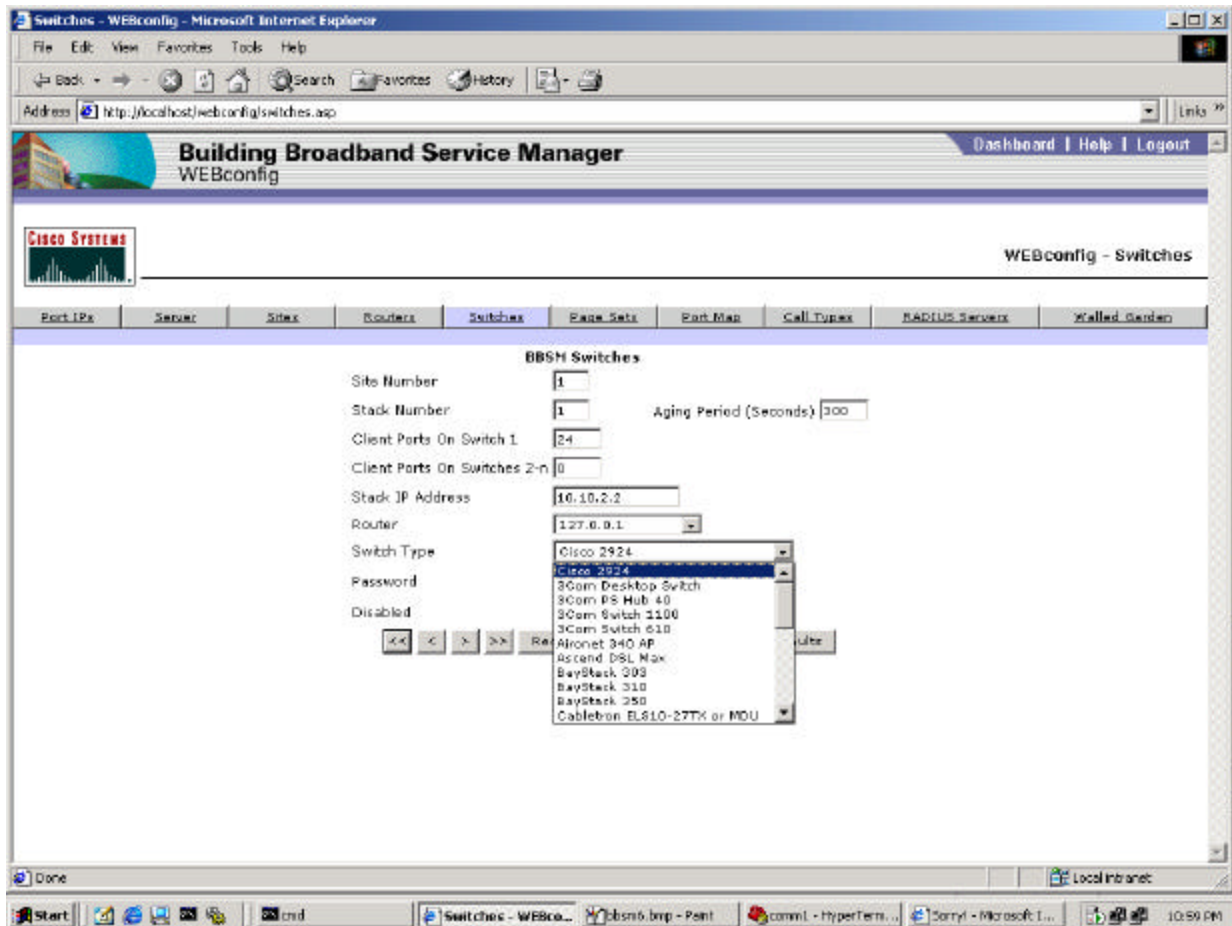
Switches - WEBconfig - Microsoft Internet Explorer

File Edit View Favorites Tools Help

Back Search Favorites History

Address http://localhost/webconfig/switches.asp

Links »

Building Broadband Service Manager
WEBconfig

Dashboard | Help | Logout

CISCO SYSTEMS

WEBconfig - Switches

| Port IPs | Server | Sites | Routers | Switches | Page Sets | Port Map | Call Types | RADIUS Servers | Walled Garden |
|---|---|---|---|---|---|---|---|---|---|

BBSM Switches

Site Number 1

Stack Number 1 Aging Period (Seconds) 300

Client Ports On Switch 1 24

Client Ports On Switches 2-n 0

Stack IP Address 10.10.2.2

Router 127.0.0.1

Switch Type Cisco 2924

Password

Disabled

Cisco 2924
3Com Desktop Switch
3Com PS Hub 40
3Com Switch 1100
3Com Switch 610
Aironet 340 AP
Ascend DSL Max
BayStack 303
BayStack 310
BayStack 350
Cabletron EL810-27TX or MDU

<< < > >> Re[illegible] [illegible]ults

Done

Local intranet

Start cmd Switches - WEBco... bbsm6.bmp - Paint comm1 - HyperTerm... Sorry! - Microsoft I... 10:59 PM